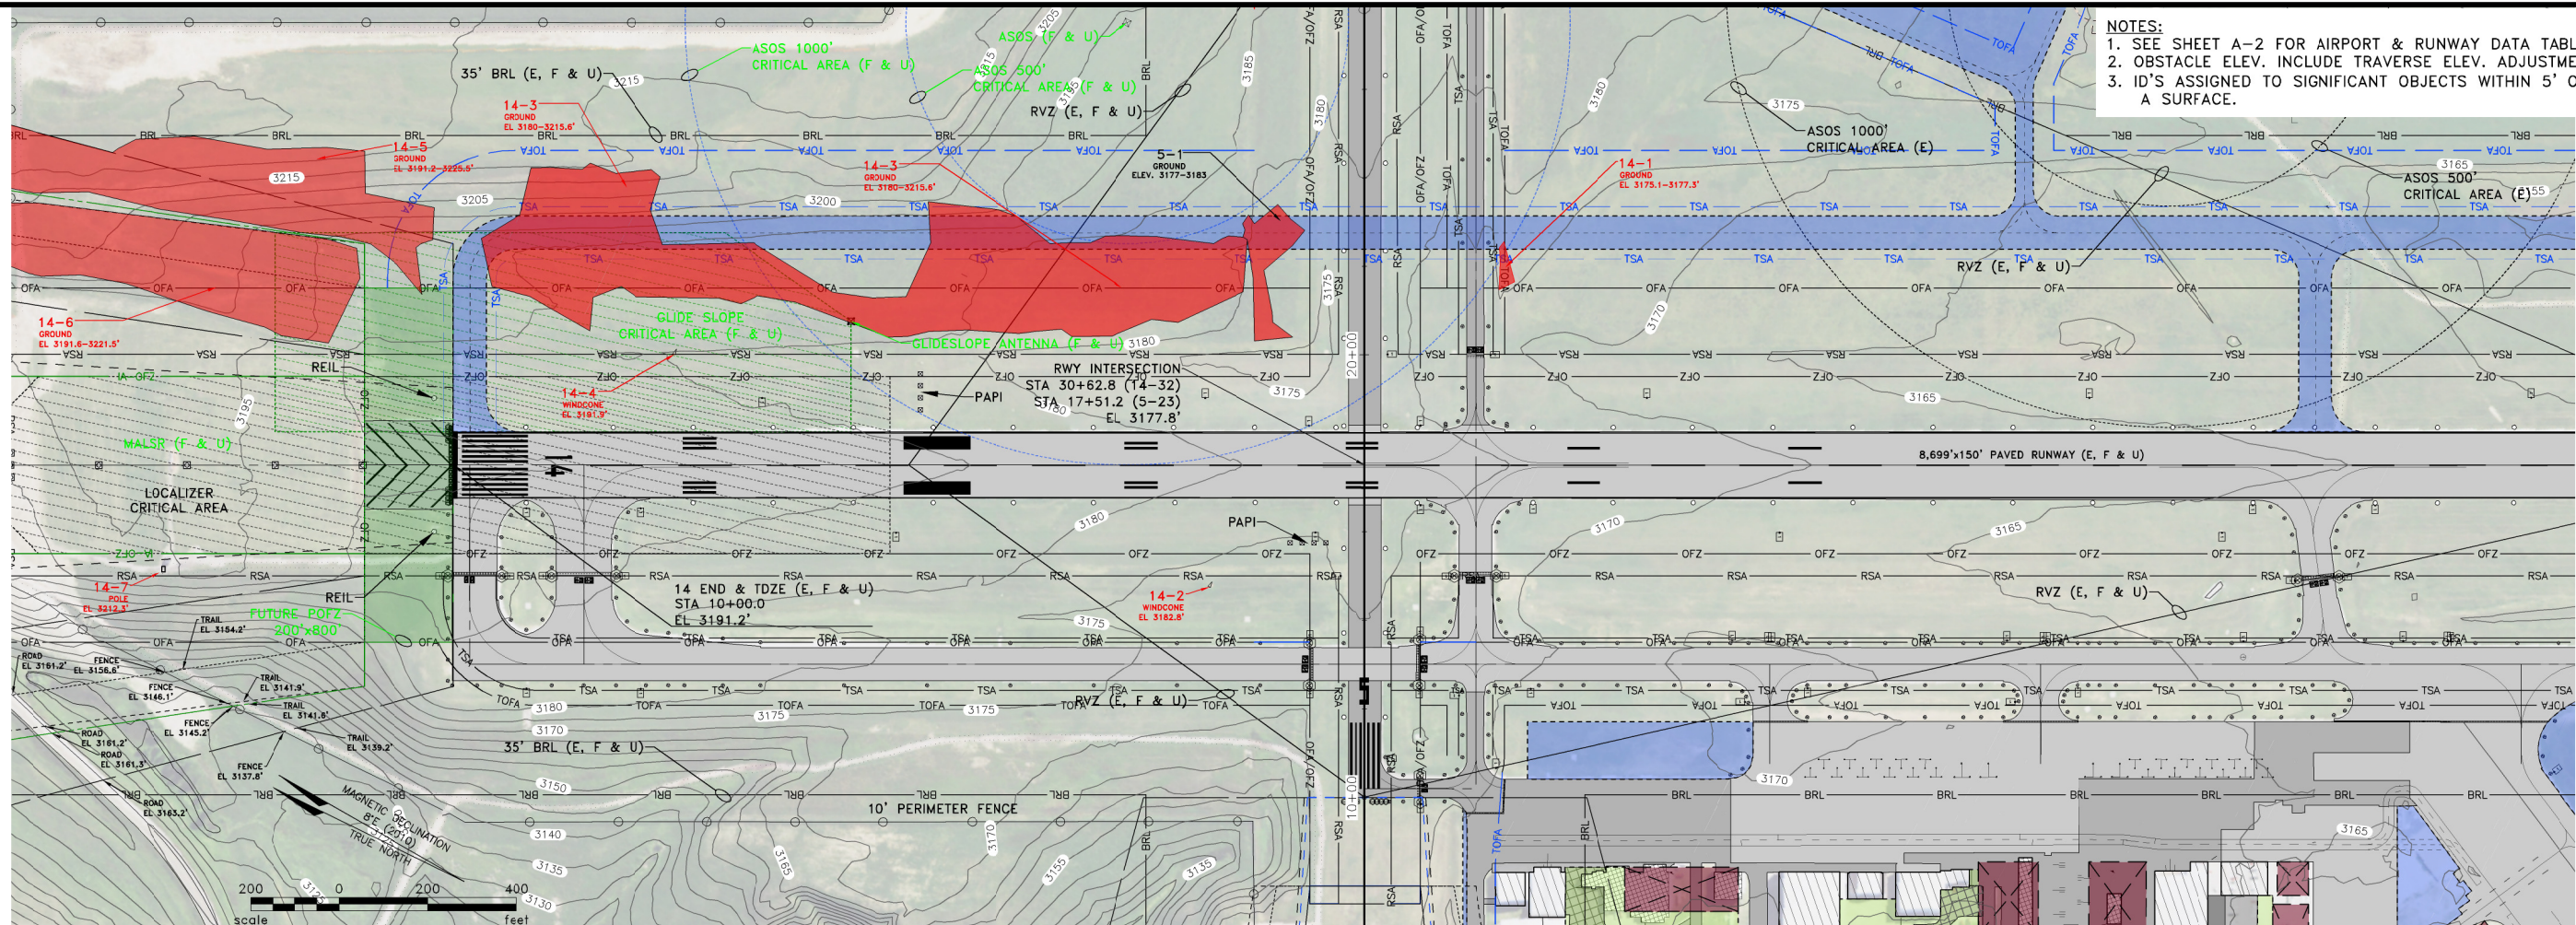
NOTES:
1. SEE SHEET A-2 FOR AIRPORT & RUNWAY DATA TABL
2. OBSTACLE ELEV. INCLUDE TRAVERSE ELEV. ADJUSTME
3. ID'S ASSIGNED TO SIGNIFICANT OBJECTS WITHIN 5' O A SURFACE.

ASOS 1000' CRITICAL AREA (F & U)
ASOS (F & U)
ASOS 500' CRITICAL AREA (F & U)
35' BRL (E, F & U)
RVZ (E, F & U)
14-3 GROUND EL 3180-3215.6'
14-5 GROUND EL 3191.2-3225.5'
14-3 GROUND EL 3180-3215.6'
5-1 GROUND ELEV. 3177-3183
14-1 GROUND EL 3175.1-3177.3'
ASOS 1000' CRITICAL AREA (E)
ASOS 500' CRITICAL AREA (E)
RVZ (E, F & U)
14-6 GROUND EL 3191.6-3221.5'
GLIDE SLOPE CRITICAL AREA (F & U)
GLIDESLOPE ANTENNA (F & U)
REIL
14-4 WINDCONE EL 3191.9'
PAPI
RWY INTERSECTION
STA 30+62.8 (14-32)
STA 17+51.2 (5-23)
EL 3177.8'
MALSR (F & U)
LOCALIZER CRITICAL AREA
14
8,699'x150' PAVED RUNWAY (E, F & U)
PAPI
14-7 POLE EL 3212.3'
REIL
FUTURE POFZ 200'x800'
14 END & TDZE (E, F & U)
STA 10+00.0
EL 3191.2'
14-2 WINDCONE EL 3182.8'
RVZ (E, F & U)
RVZ (E, F & U)
35' BRL (E, F & U)
10' PERIMETER FENCE
MAGNETIC DECLINATION 8°E (2010)
TRUE NORTH
ROAD EL 3161.2'
FENCE EL 3156.6'
FENCE EL 3146.1'
TRAIL EL 3154.2'
TRAIL EL 3141.9'
TRAIL EL 3141.8'
FENCE EL 3145.2'
ROAD EL 3161.2'
ROAD EL 3161.3'
TRAIL EL 3139.2'
FENCE EL 3137.8'
ROAD EL 3163.2'
200 0 200 400
scale feet
20+00
10+00
5